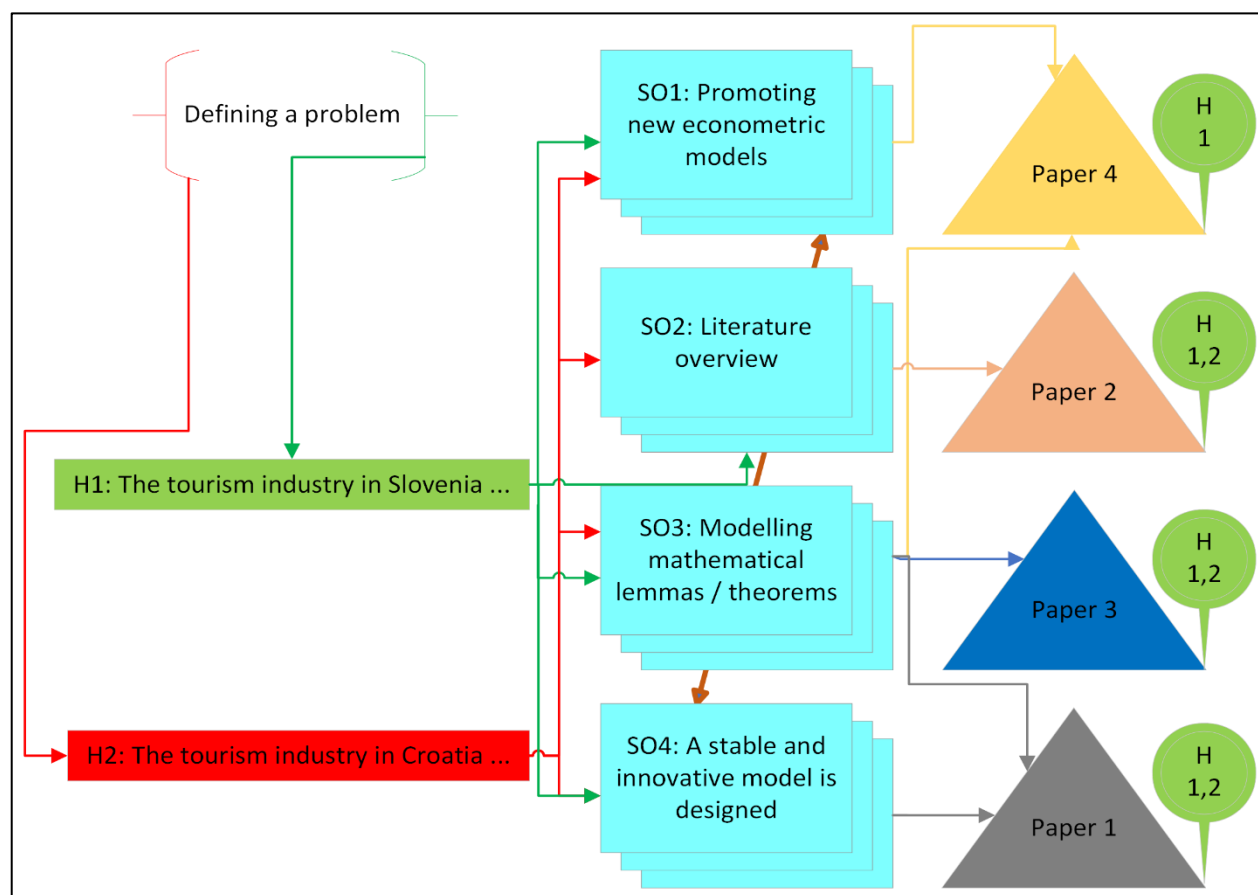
Defining a problem

SO1: Promoting new econometric models

Paper 4

H 1

SO2: Literature overview

Paper 2

H 1,2

H1: The tourism industry in Slovenia ...

SO3: Modelling mathematical lemmas / theorems

Paper 3

H 1,2

H2: The tourism industry in Croatia ...

SO4: A stable and innovative model is designed

Paper 1

H 1,2